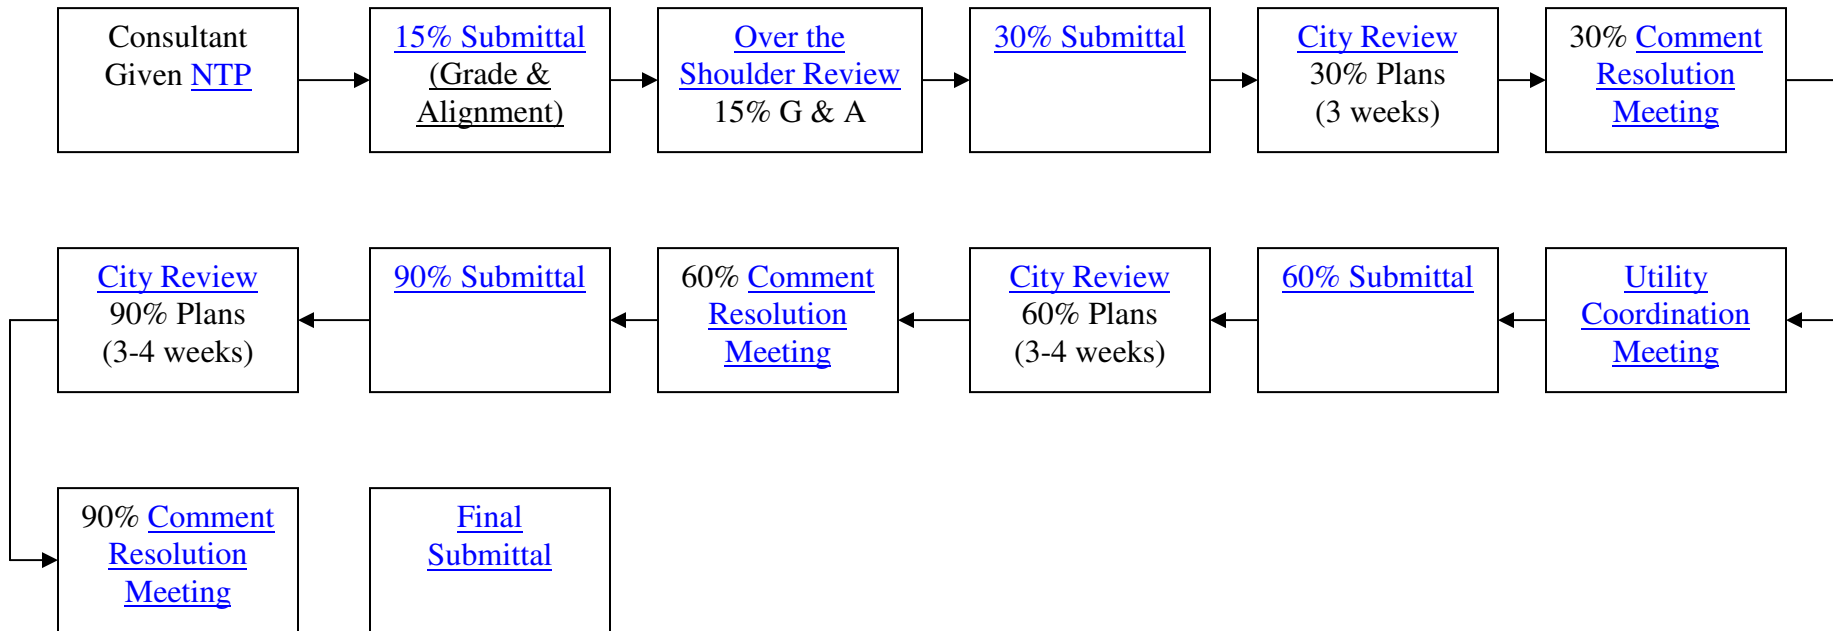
Consultant Given NTP

15% Submittal (Grade & Alignment)

Over the Shoulder Review 15% G & A

30% Submittal

City Review 30% Plans (3 weeks)

30% Comment Resolution Meeting

Utility Coordination Meeting

60% Submittal

City Review 60% Plans (3-4 weeks)

60% Comment Resolution Meeting

90% Submittal

City Review 90% Plans (3-4 weeks)

90% Comment Resolution Meeting

Final Submittal